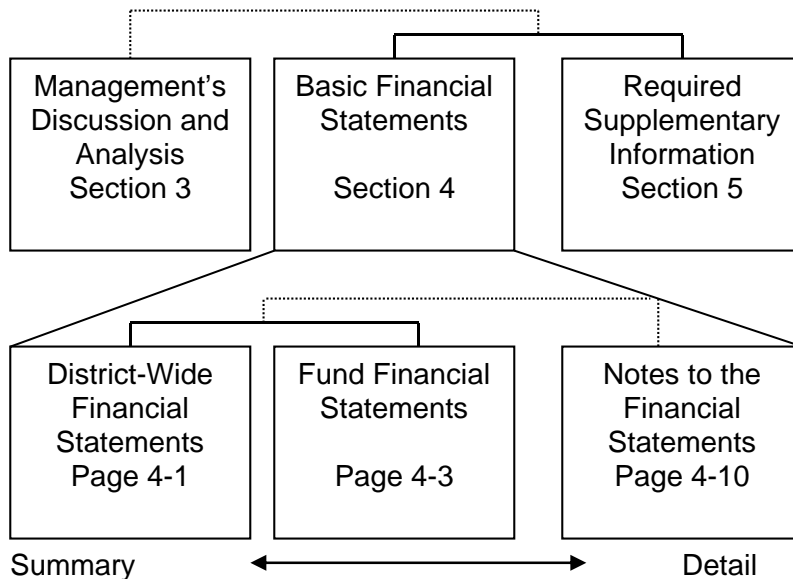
Management's Discussion and Analysis Section 3

Basic Financial Statements

Section 4

Required Supplementary Information Section 5

District-Wide Financial Statements Page 4-1

Fund Financial Statements

Page 4-3

Notes to the Financial Statements Page 4-10

Summary

Detail